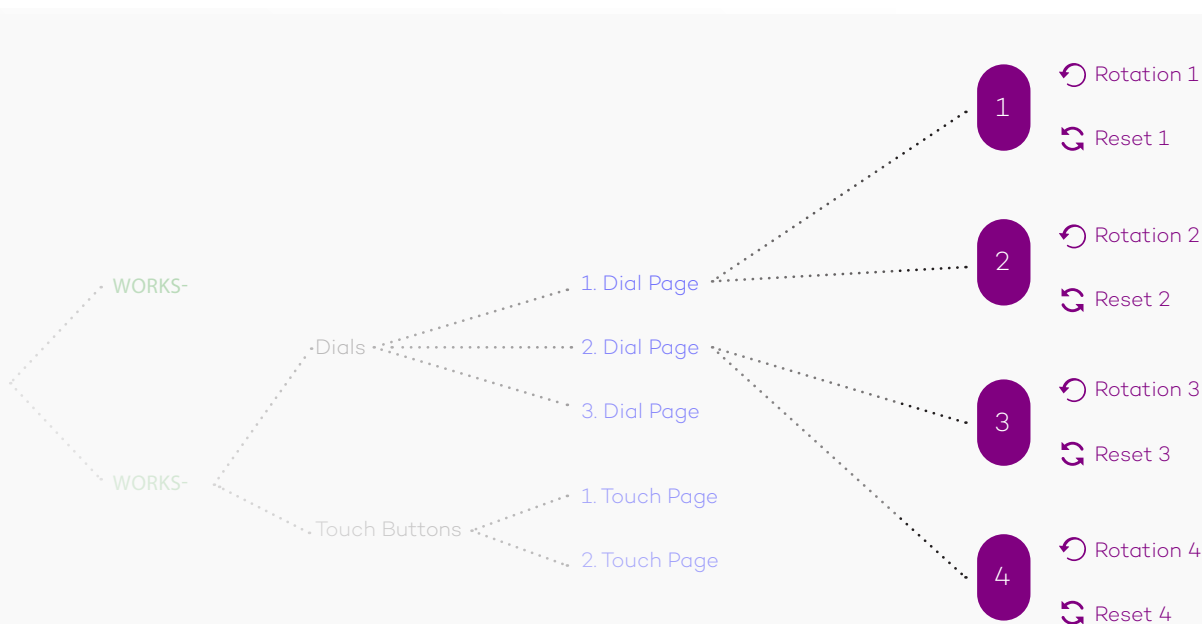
WORKS-

WORKS-

Dials

Touch Buttons

1. Dial Page

2. Dial Page

3. Dial Page

1. Touch Page

2. Touch Page

1

Rotation 1

Reset 1

2

Rotation 2

Reset 2

3

Rotation 3

Reset 3

4

Rotation 4

Reset 4